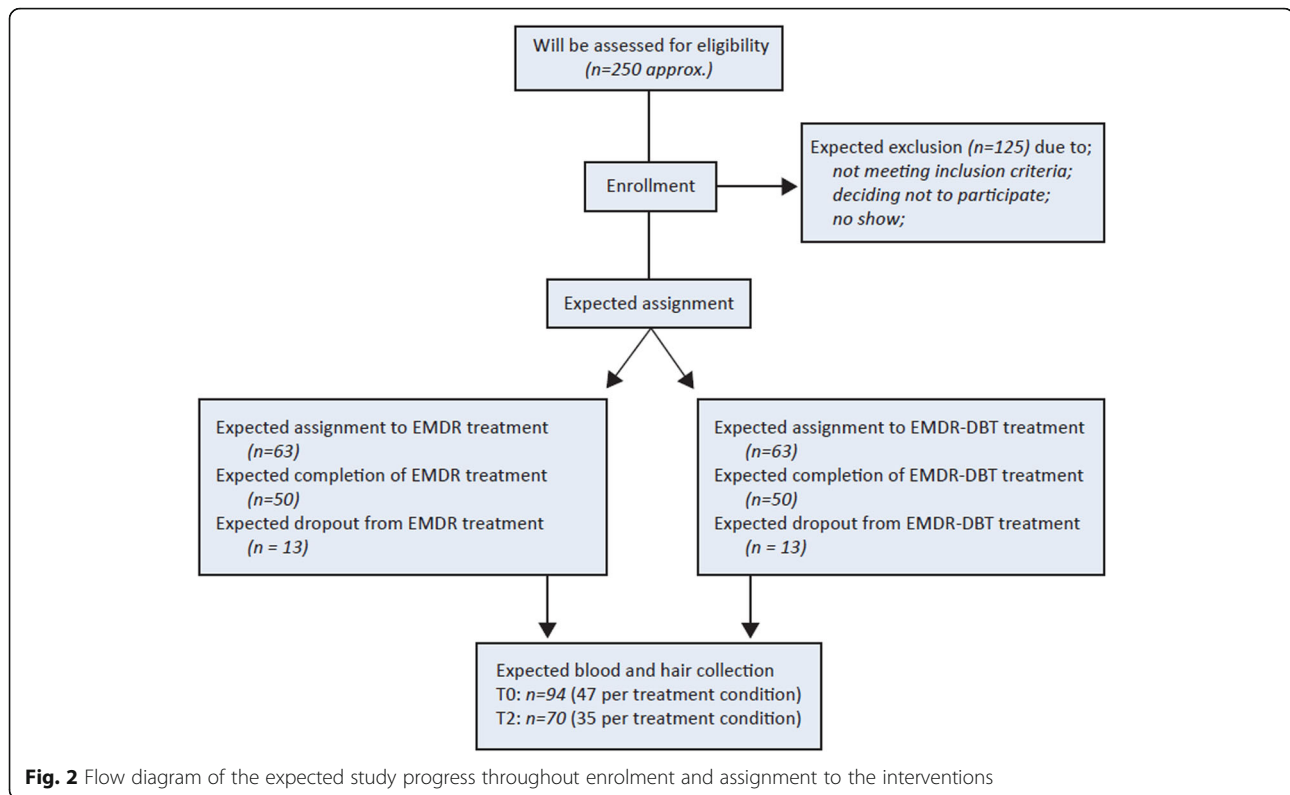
Will be assessed for eligibility
(n=250 approx.)

Enrollment

Expected exclusion (n=125) due to;
not meeting inclusion criteria;
deciding not to participate;
no show;

Expected assignment

Expected assignment to EMDR treatment
(n=63)
Expected completion of EMDR treatment
(n=50)
Expected dropout from EMDR treatment
(n = 13)

Expected assignment to EMDR-DBT treatment
(n=63)
Expected completion of EMDR-DBT treatment
(n=50)
Expected dropout from EMDR-DBT treatment
(n = 13)

Expected blood and hair collection
T0: n=94 (47 per treatment condition)
T2: n=70 (35 per treatment condition)

Fig. 2 Flow diagram of the expected study progress throughout enrolment and assignment to the interventions